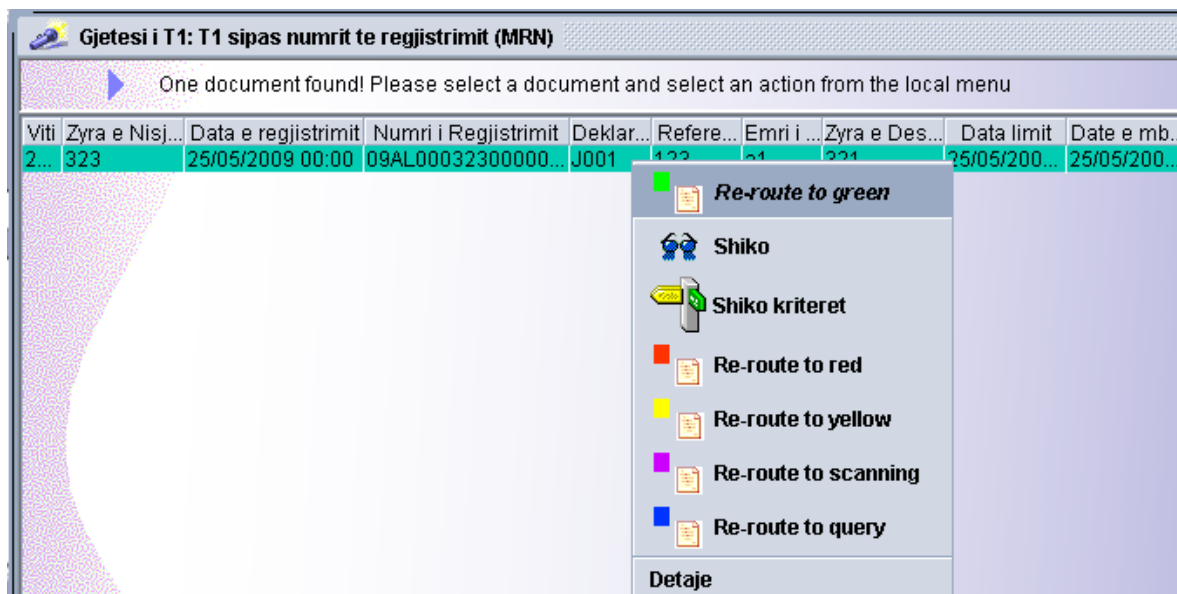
Gjetesi i T1: T1 sipas numrit te regjistrimit (MRN)

One document found! Please select a document and select an action from the local menu

| Viti | Zyra e Nisj... | Data e regjistrimit | Numri i Regjistrimit | Deklar... | Refere... | Emri i ... | Zyra e Des... | Data limit | Date e mb... |
|---|---|---|---|---|---|---|---|---|---|
| 2... | 323 | 25/05/2009 00:00 | 09AL00032300000... | J001 | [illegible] | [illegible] | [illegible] | 25/05/200... | 25/05/200... |

Re-route to green
Shiko
Shiko kriteret
Re-route to red
Re-route to yellow
Re-route to scanning
Re-route to query
Detaje